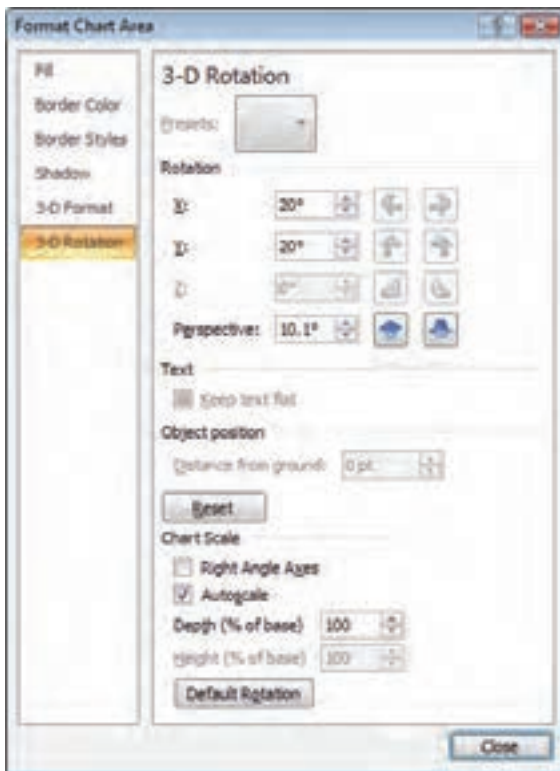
Format Chart Area

Fill
Border Color
Border Styles
Shadow
3-D Format
3-D Rotation

3-D Rotation

Presets:

Rotation

X: 20°

Y: 20°

Z: 0°

Perspective: 10.1°

Text

Keep text flat

Object position

Distance from ground: 0 pt

Reset

Chart Scale

Right Angle Axes

Autoscale

Depth (% of base) 100

Height (% of base) 100

Default Rotation

Close